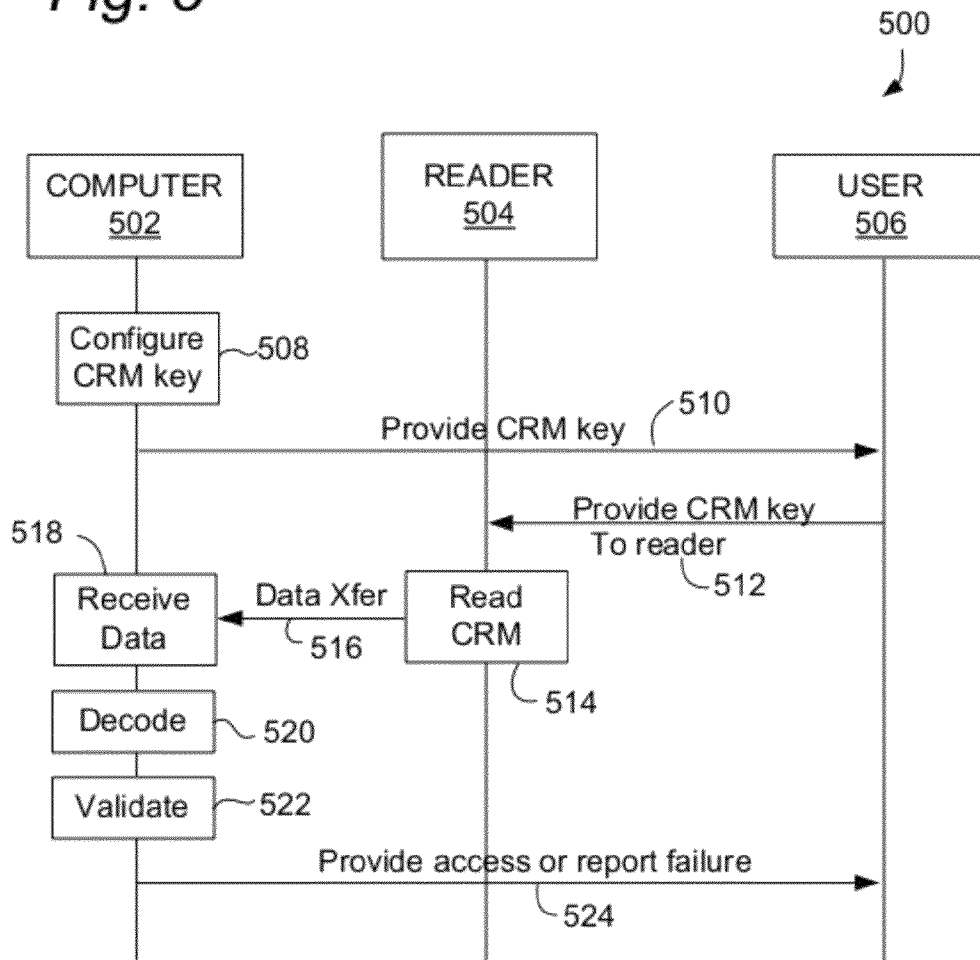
Fig. 5

500

COMPUTER
502

READER
504

USER
506

Configure CRM key

508

Provide CRM key

510

Provide CRM key To reader

512

518

Receive Data

Data Xfer

516

Read CRM

514

Decode

520

Validate

522

Provide access or report failure

524